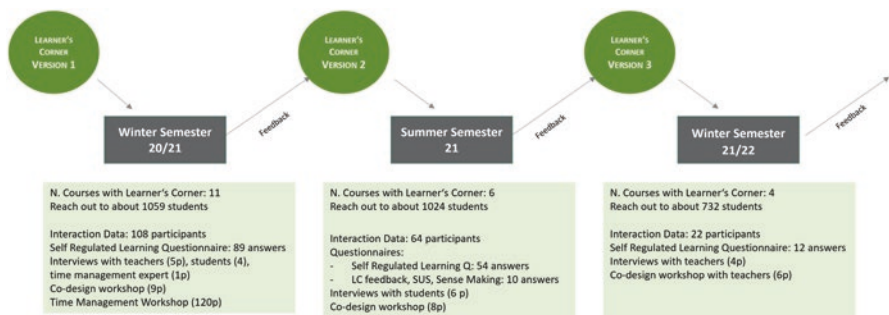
LEARNER'S CORNER VERSION 1

Winter Semester 20/21

Feedback

LEARNER'S CORNER VERSION 2

Summer Semester 21

Feedback

LEARNER'S CORNER VERSION 3

Winter Semester 21/22

Feedback

N. Courses with Learner's Corner: 11
Reach out to about 1059 students

Interaction Data: 108 participants
Self Regulated Learning Questionnaire: 89 answers
Interviews with teachers (5p), students (4), time management expert (1p)
Co-design workshop (9p)
Time Management Workshop (120p)

N. Courses with Learner's Corner: 6
Reach out to about 1024 students

Interaction Data: 64 participants
Questionnaires:
- Self Regulated Learning Q: 54 answers
- LC feedback, SUS, Sense Making: 10 answers
Interviews with students (6 p)
Co-design workshop (8p)

N. Courses with Learner's Corner: 4
Reach out to about 732 students

Interaction Data: 22 participants
Self Regulated Learning Questionnaire: 12 answers
Interviews with teachers (4p)
Co-design workshop with teachers (6p)